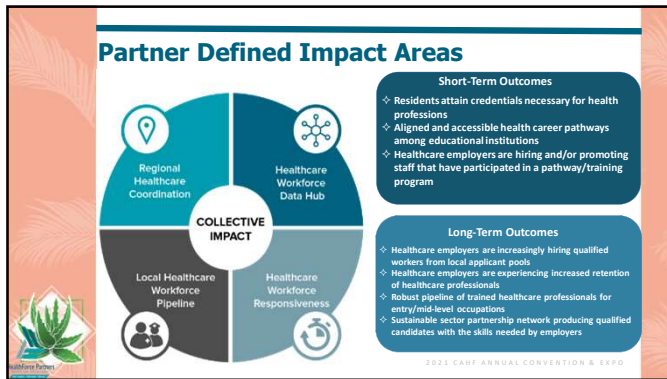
Partner Defined Impact Areas

Regional Healthcare Coordination

Healthcare Workforce Data Hub

COLLECTIVE IMPACT

Local Healthcare Workforce Pipeline

Healthcare Workforce Responsiveness

Short-Term Outcomes

✧ Residents attain credentials necessary for health professions
✧ Aligned and accessible health career pathways among educational institutions
✧ Healthcare employers are hiring and/or promoting staff that have participated in a pathway/training program

Long-Term Outcomes

✧ Healthcare employers are increasingly hiring qualified workers from local applicant pools
✧ Healthcare employers are experiencing increased retention of healthcare professionals
✧ Robust pipeline of trained healthcare professionals for entry/mid-level occupations
✧ Sustainable sector partnership network producing qualified candidates with the skills needed by employers

2021 CAHF ANNUAL CONVENTION & EXPO

HealthForce Partners